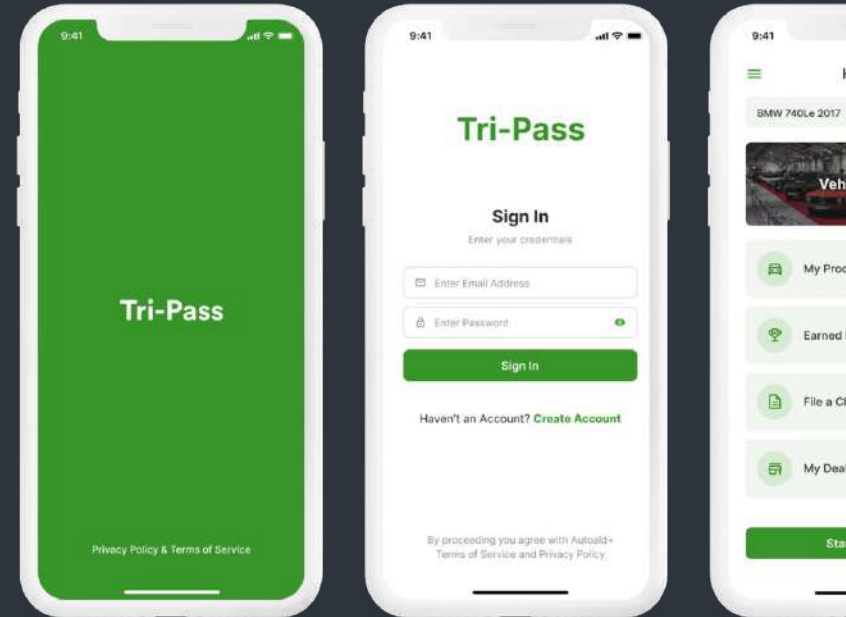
9:41

Tri-Pass

Privacy Policy & Terms of Service

9:41

Tri-Pass

Sign In

Enter your credentials

Enter Email Address

Enter Password

Sign In

Haven't an Account? Create Account

By proceeding you agree with Autoaid+ Terms of Service and Privacy Policy

9:41

H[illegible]

BMW 740Le 2017

Veh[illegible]

My Prod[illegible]

Earned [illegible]

File a Cl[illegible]

My Deal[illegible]

Sta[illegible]